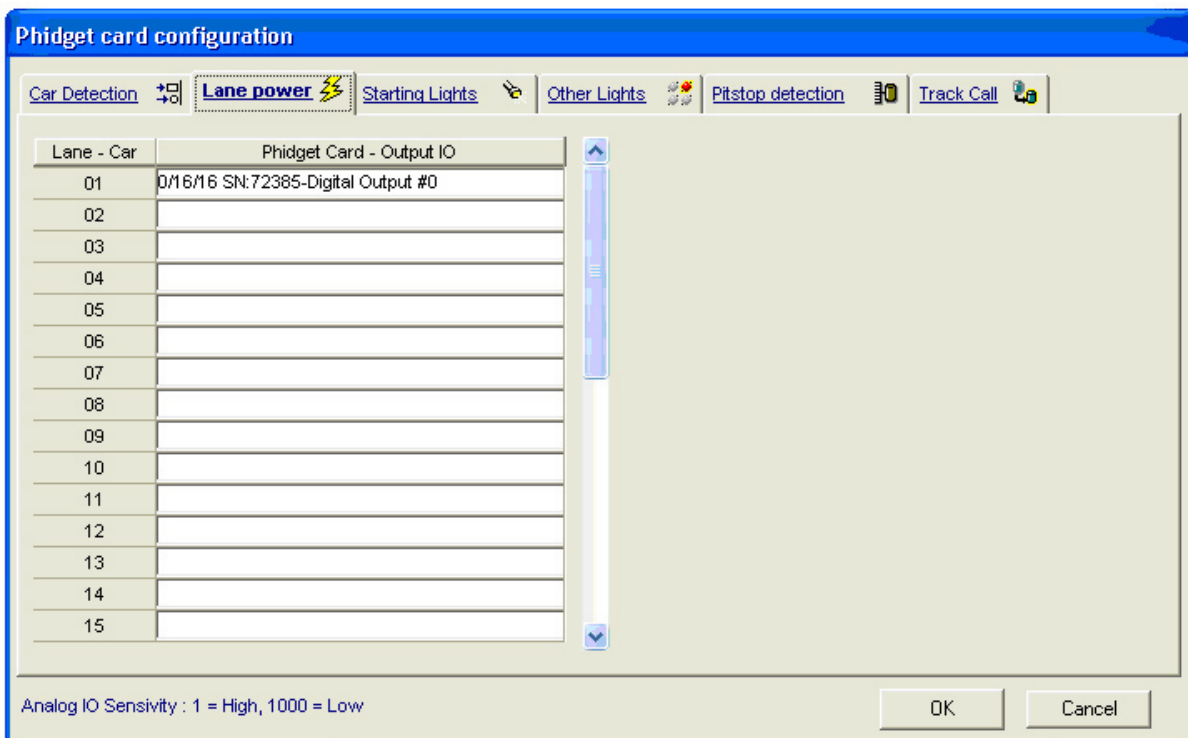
Phidget card configuration

Car Detection | Lane power | Starting Lights | Other Lights | Pitstop detection | Track Call

| Lane - Car | Phidget Card - Output IO |
|---|---|
| 01 | 0/16/16 SN:72385-Digital Output #0 |
| 02 | |
| 03 | |
| 04 | |
| 05 | |
| 06 | |
| 07 | |
| 08 | |
| 09 | |
| 10 | |
| 11 | |
| 12 | |
| 13 | |
| 14 | |
| 15 | |

Analog IO Sensivity : 1 = High, 1000 = Low

OK

Cancel